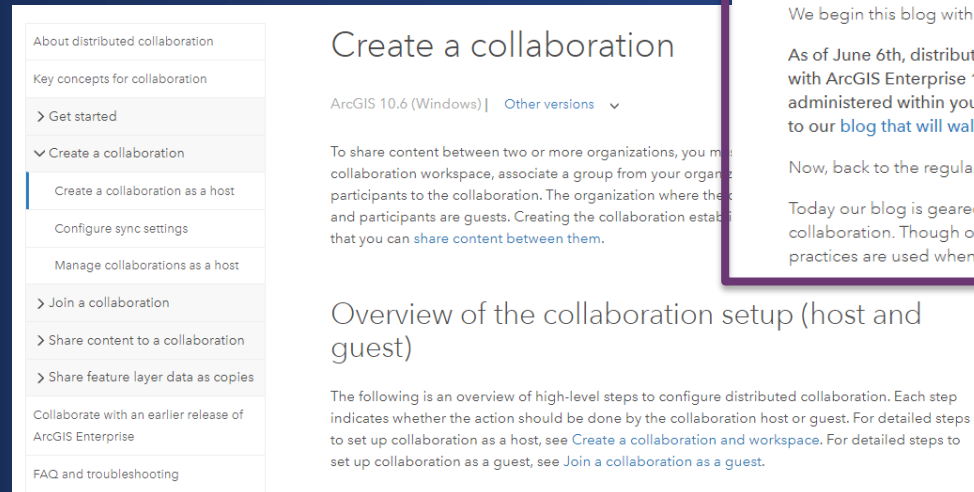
About distributed collaboration

Key concepts for collaboration

> Get started

∨ Create a collaboration

Create a collaboration as a host

Configure sync settings

Manage collaborations as a host

> Join a collaboration

> Share content to a collaboration

> Share feature layer data as copies

Collaborate with an earlier release of ArcGIS Enterprise

FAQ and troubleshooting

Create a collaboration

ArcGIS 10.6 (Windows) | Other versions

To share content between two or more organizations, you m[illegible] collaboration workspace, associate a group from your organ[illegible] participants to the collaboration. The organization where the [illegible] and participants are guests. Creating the collaboration establ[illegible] that you can share content between them.

Overview of the collaboration setup (host and guest)

The following is an overview of high-level steps to configure distributed collaboration. Each step indicates whether the action should be done by the collaboration host or guest. For detailed steps to set up collaboration as a host, see Create a collaboration and workspace. For detailed steps to set up collaboration as a guest, see Join a collaboration as a guest.

We begin this blog with

As of June 6th, distribut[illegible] with ArcGIS Enterprise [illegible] administered within you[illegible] to our blog that will wal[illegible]

Now, back to the regula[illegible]

Today our blog is geare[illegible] collaboration. Though o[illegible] practices are used when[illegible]